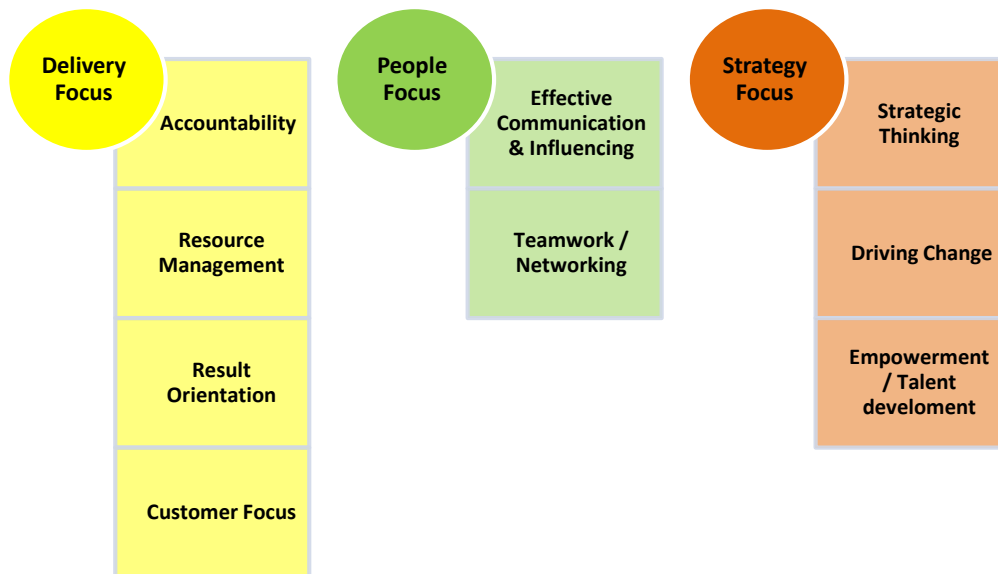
Delivery Focus

Accountability

Resource Management

Result Orientation

Customer Focus

People Focus

Effective Communication & Influencing

Teamwork / Networking

Strategy Focus

Strategic Thinking

Driving Change

Empowerment / Talent develoment